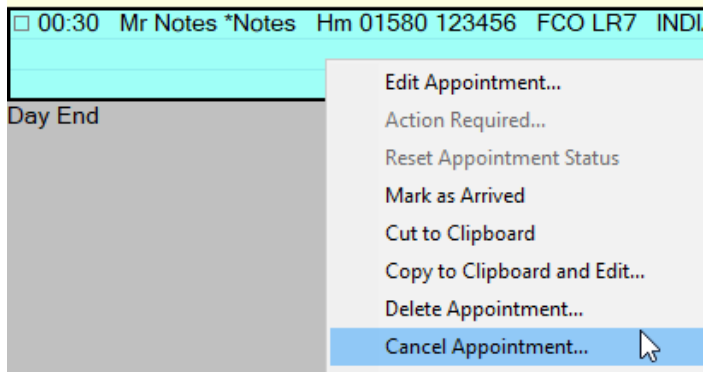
□ 00:30 Mr Notes *Notes Hm 01580 123456 FCO LR7 INDI

Day End

Edit Appointment...
Action Required...
Reset Appointment Status
Mark as Arrived
Cut to Clipboard
Copy to Clipboard and Edit...
Delete Appointment...
Cancel Appointment...